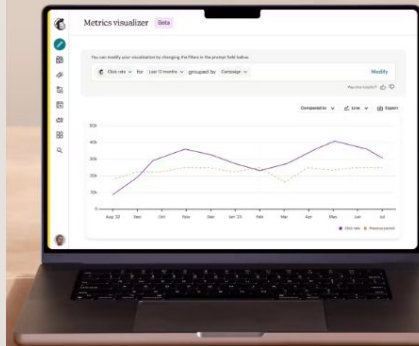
Metrics visualizer Beta

You can modify your visualization by changing the filters in the prompt field below.

Click rate for Last 12 months grouped by Campaign

Modify

Was this helpful?

Compared to Line Export

50%

40%

30%

20%

10%

0%

Aug '22 Sep Oct Nov Dec Jan '23 Feb Mar Apr May Jun Jul

Click rate Previous period